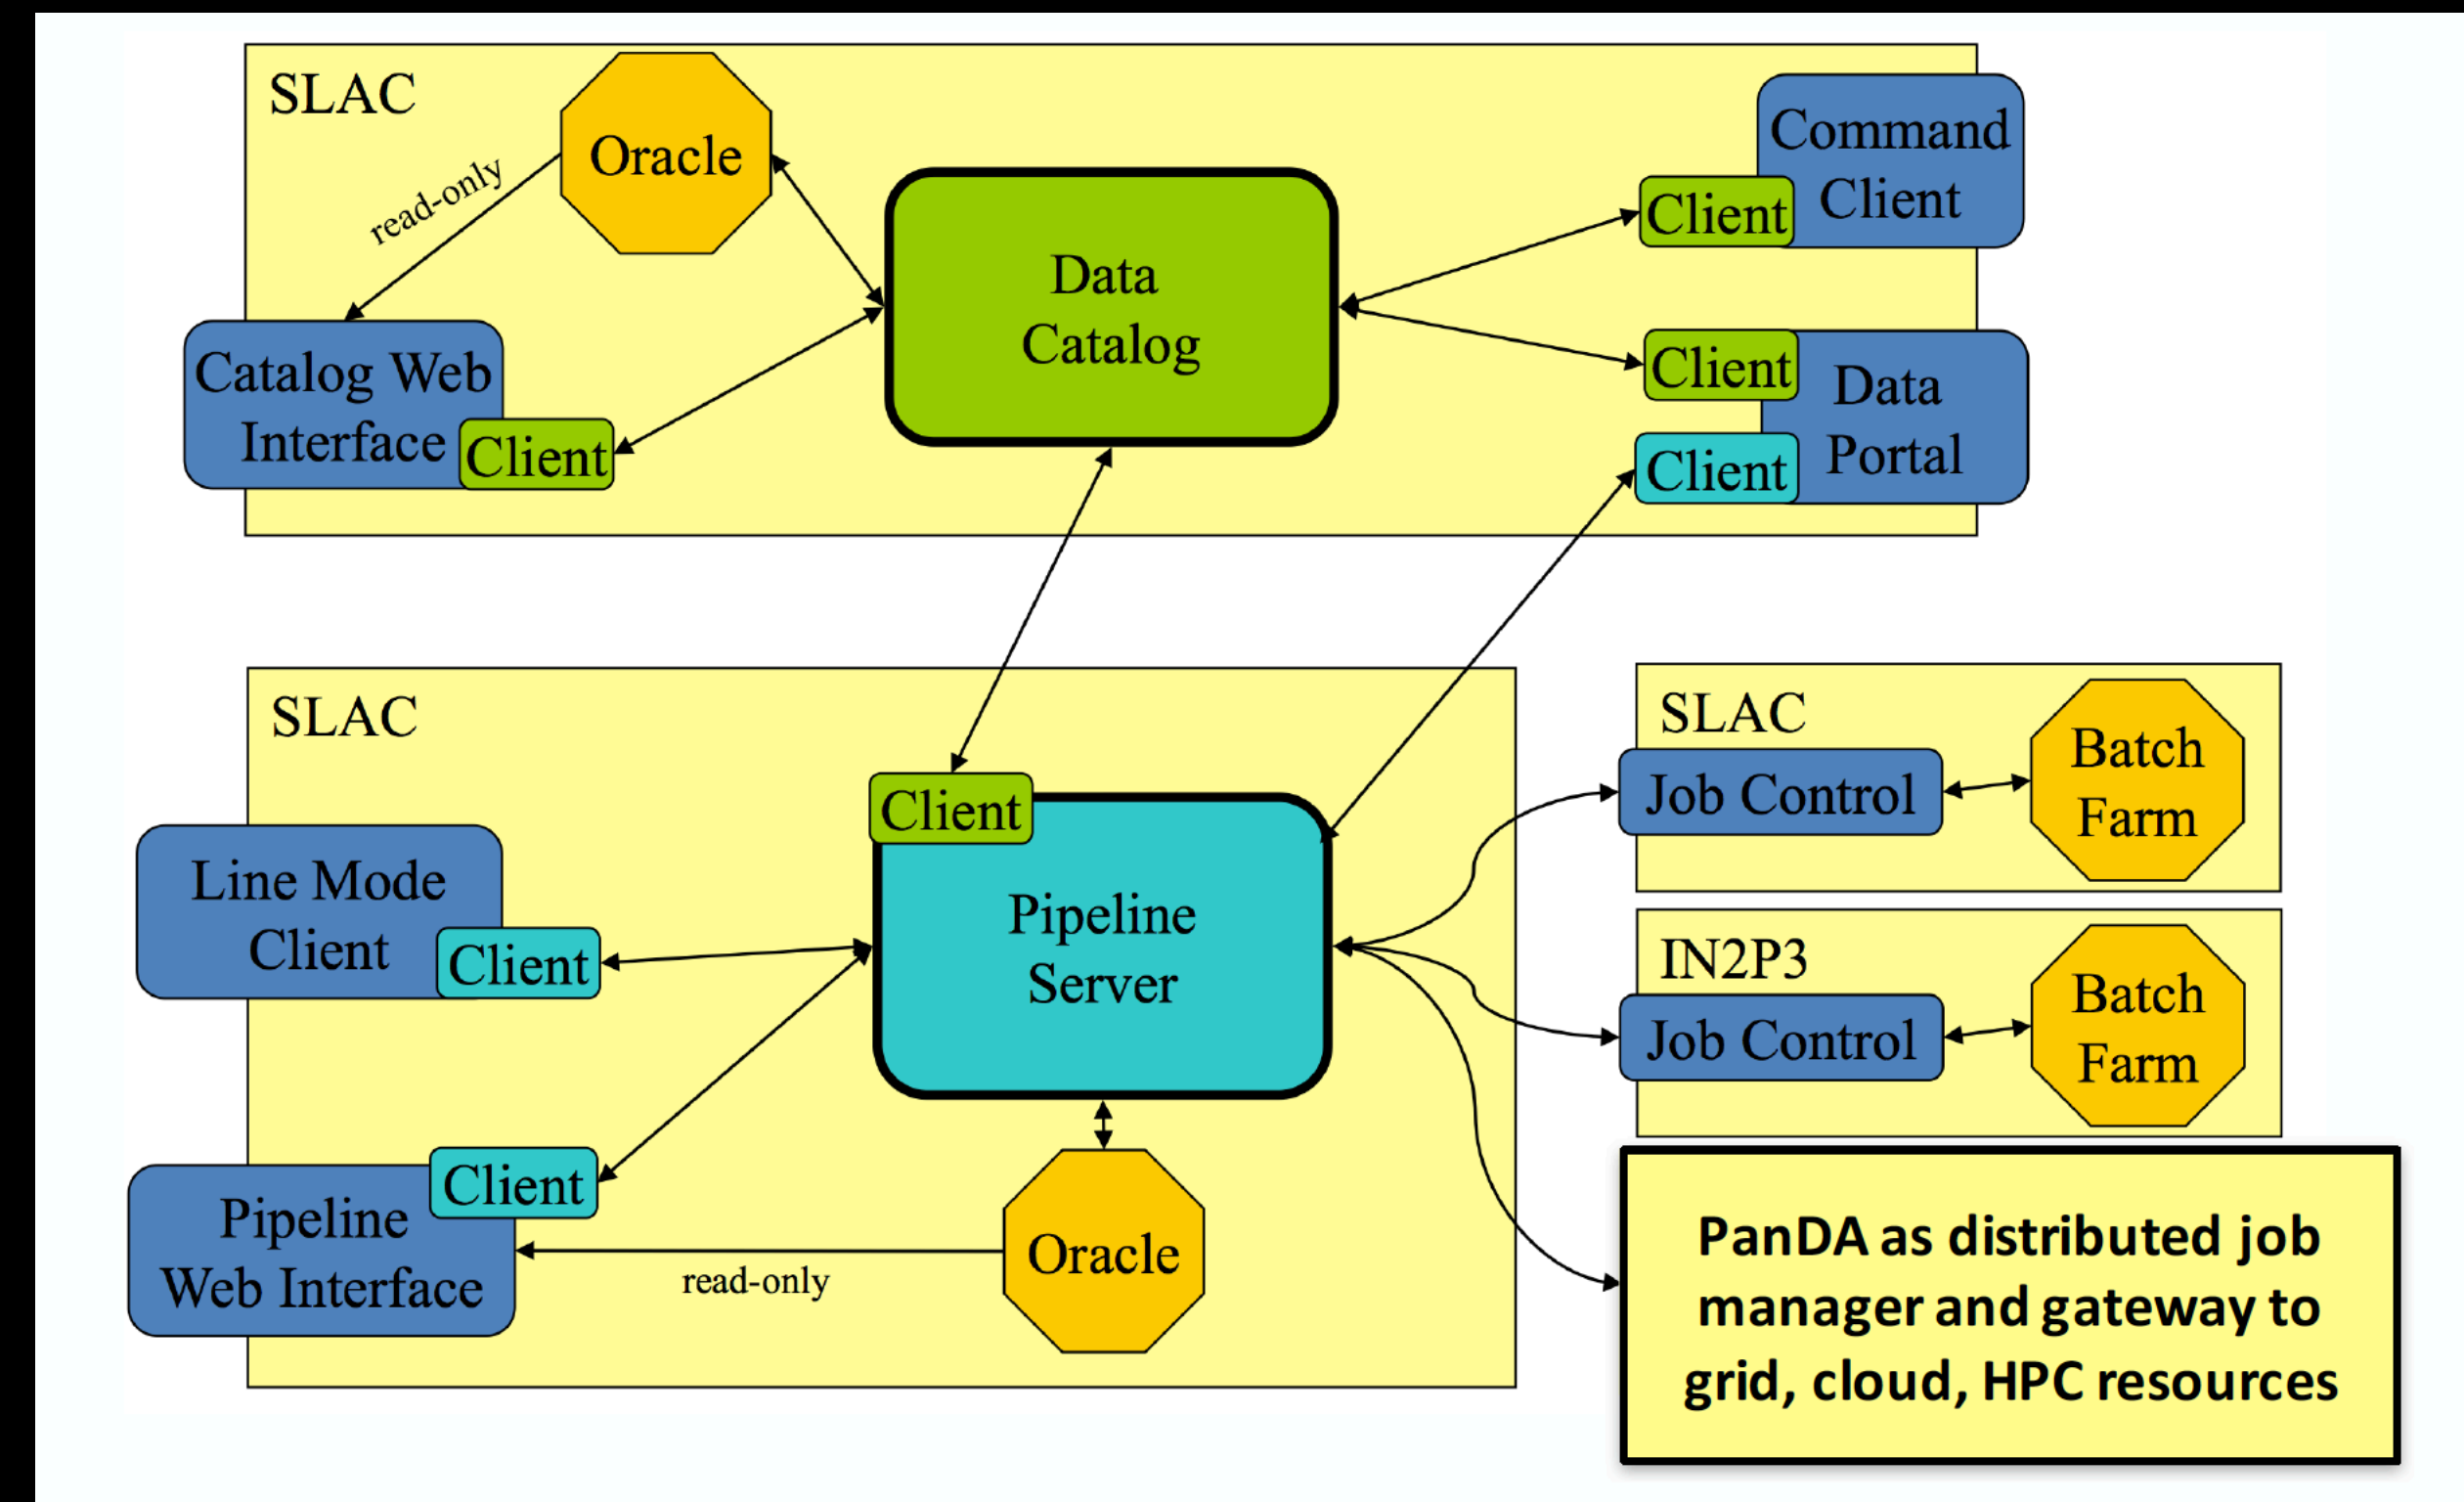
SLAC

Oracle

read-only

Data Catalog

Command Client

Client

Catalog Web Interface

Client

Client

Data Portal

Client

SLAC

Client

Pipeline Server

Line Mode Client

Client

Client

Pipeline Web Interface

read-only

Oracle

SLAC

Job Control

Batch Farm

IN2P3

Job Control

Batch Farm

PanDA as distributed job manager and gateway to grid, cloud, HPC resources